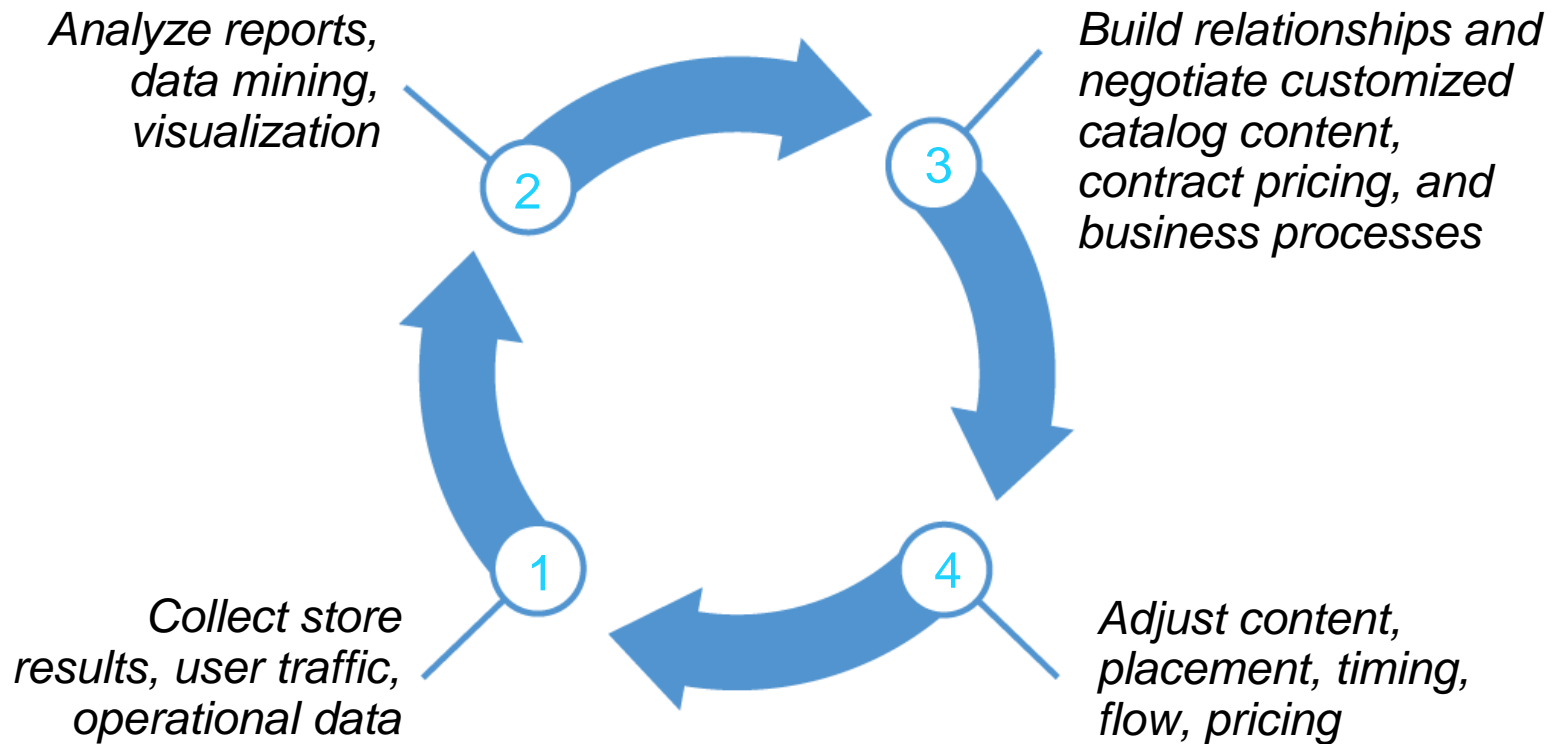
Analyze reports, data mining, visualization

2

Build relationships and negotiate customized catalog content, contract pricing, and business processes

3

1

Collect store results, user traffic, operational data

4

Adjust content, placement, timing, flow, pricing